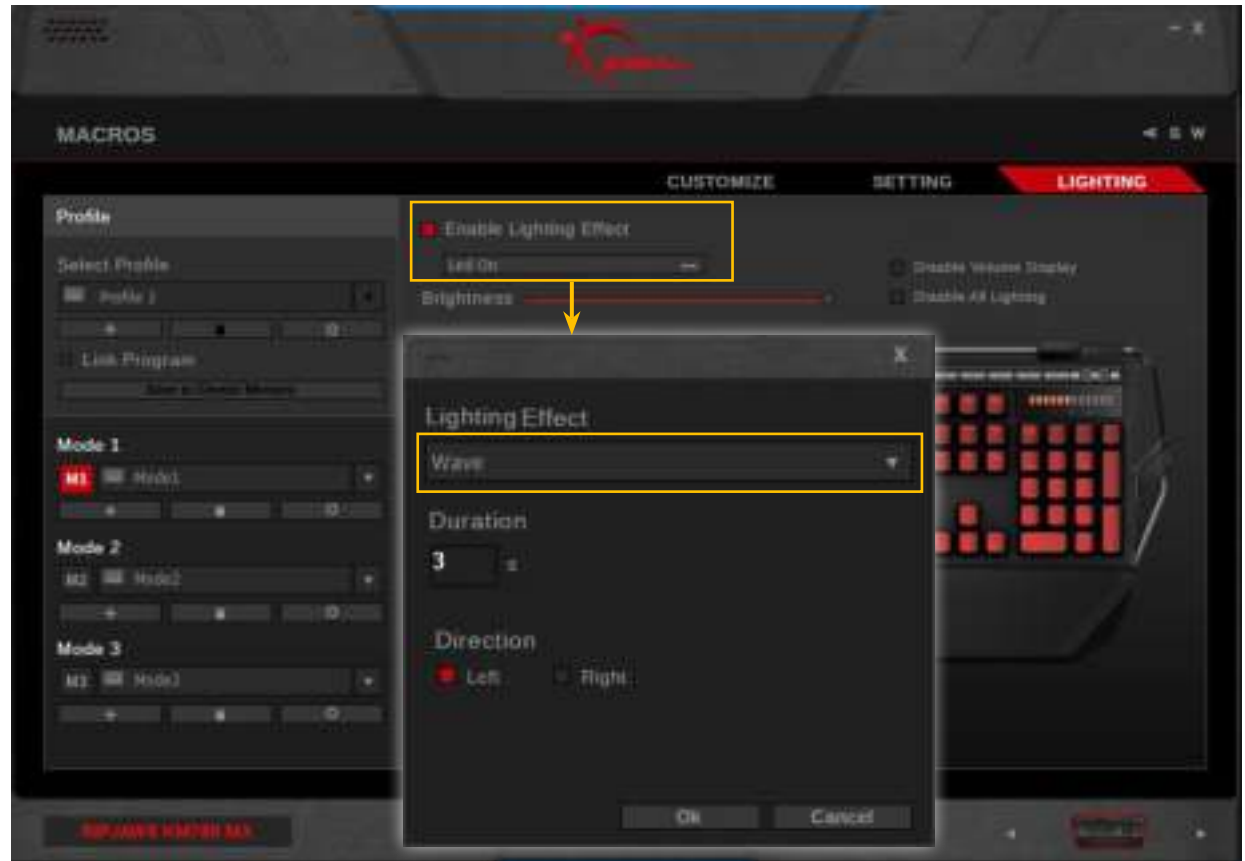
MACROS

CUSTOMIZE SETTING LIGHTING

Profile

Select Profile

Profile 1

Link Program

Save to Onboard Memory

Mode 1

M1 Mode1

Mode 2

M2 Mode2

Mode 3

M3 Mode3

Enable Lighting Effect

Led On

Brightness

Disable Volume Display

Disable All Lighting

Lighting Effect

Wave

Duration

3 s

Direction

Left Right

Ok Cancel

RIPJAWS KM780 MX